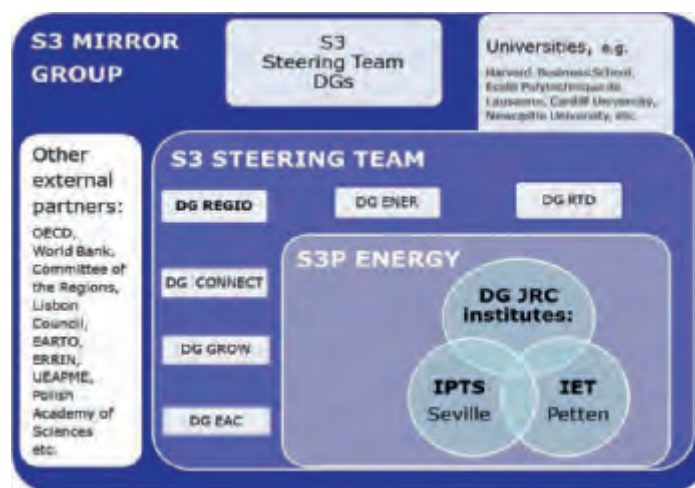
S3 MIRROR GROUP

S3 Steering Team DGs

Universities, e.g.

Harvard Business School, Ecole Polytechnique de Lausanne, Cardiff University, Newcastle University, etc.

Other external partners:

OECD, World Bank, Committee of the Regions, Lisbon Council, EARTO, ERRIN, UEAPME, Polish Academy of Sciences etc.

S3 STEERING TEAM

DG REGIO

DG ENER

DG RTD

DG CONNECT

DG GROW

DG EAC

S3P ENERGY

DG JRC institutes:

IPTS Seville

IET Petten